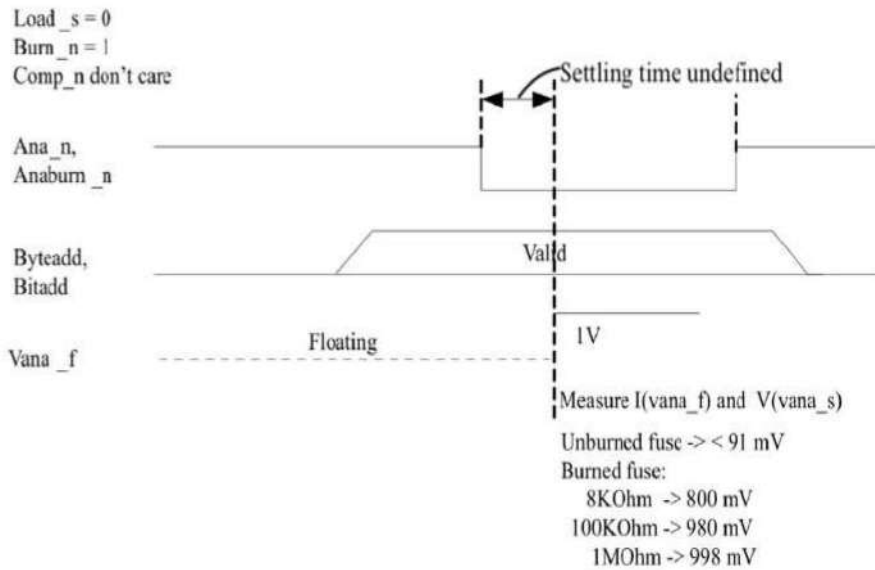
Load _s = 0
Burn _n = 1
Comp_n don't care

Settling time undefined

Ana_n,
Anaburn _n

Byteadd,
Bitadd

Valid

1V

Vana _f

Floating

Measure I(vana_f) and V(vana_s)

Unburned fuse -> < 91 mV
Burned fuse:
8KOhm -> 800 mV
100KOhm -> 980 mV
1MOhm -> 998 mV